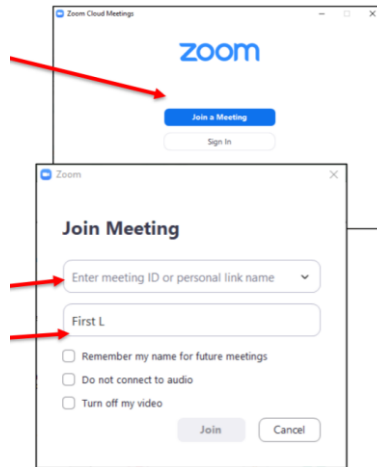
Zoom Cloud Meetings

zoom

Join a Meeting

Sign In

Zoom

Join Meeting

Enter meeting ID or personal link name

First L

Remember my name for future meetings

Do not connect to audio

Turn off my video

Join

Cancel